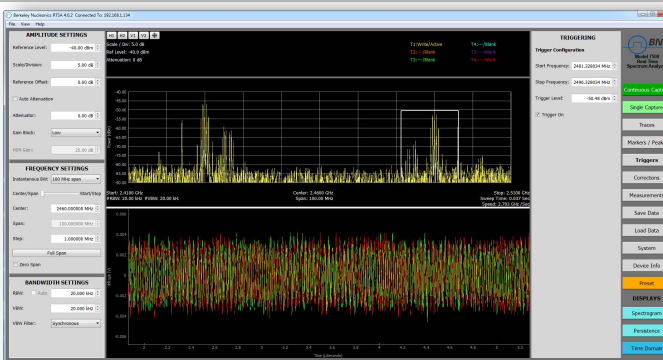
Berkeley Nucleonics RTSA 4.0.2 Connected To: 192.168.1.134
File View Help

AMPLITUDE SETTINGS
Reference Level: -40.00 dBm
Scale/Division: 5.00 dB
Reference Offset: 0.00 dB
Auto Attenuation
Attenuator: 0.00 dB
Gain Block: Low
NSR Gain: 20.00 dB

FREQUENCY SETTINGS
Instantaneous BW: 160 MHz span
Center/Span Start/Stop
Center: 2460.000000 MHz
Span: 100.000000 MHz
Step: 1.000000 MHz
Full Span
Zero Span

BANDWIDTH SETTINGS
RBW: Auto 20.000 kHz
VBW: 20.000 kHz
VBW Filter: Synchronous

H1 H2 V1 V2
Scale / Div: 5.0 dB
Ref Level: -40.0 dBm
Attenuation: 0 dB
T1:Write/Active T2:---Blank T3:---Blank T4:---Blank

Start: 2.4100 GHz Center: 2.4600 GHz Stop: 2.5100 GHz
RBW: 20.00 kHz VBW: 20.00 kHz Span: 100.00 MHz Sweep Time: 0.037 Sec
Speed: 2.702 GHz/Sec

Time [Seconds]

TRIGGERING
Trigger Configuration
Start Frequency: 2461.328034 MHz
Stop Frequency: 2496.328034 MHz
Trigger Level: -50.40 dBm
Trigger On

BN
Model 7100
Real-Time
Spectrum Analyz

Continuous Captu
Single Capture
Traces
Markers / Peak
Triggers
Corrections
Measurement
Save Data
Load Data
System
Device Info
Preset
DISPLAYS
Spectrogram
Persistence
Time Domain